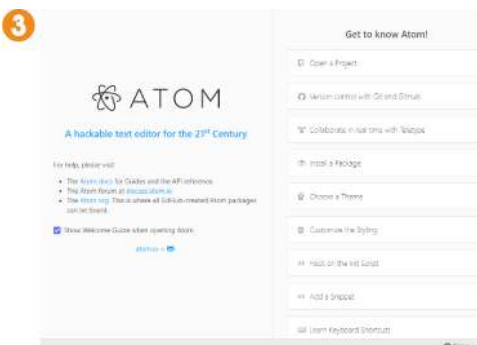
3

ATOM

A hackable text editor for the 21st Century

For help, please visit

• The Atom docs for Guides and the API reference.
• The Atom forum at discuss.atom.io
• The Atom org. This is where all GitHub-created Atom packages can be found.

Show Welcome Guide when opening Atom

atom.io × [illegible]

Get to know Atom!

Open a Project

Version control with Git and GitHub

Collaborate in real time with Teletype

Install a Package

Choose a Theme

Customize the Styling

Hack on the Init Script

Add a Snippet

Learn Keyboard Shortcuts